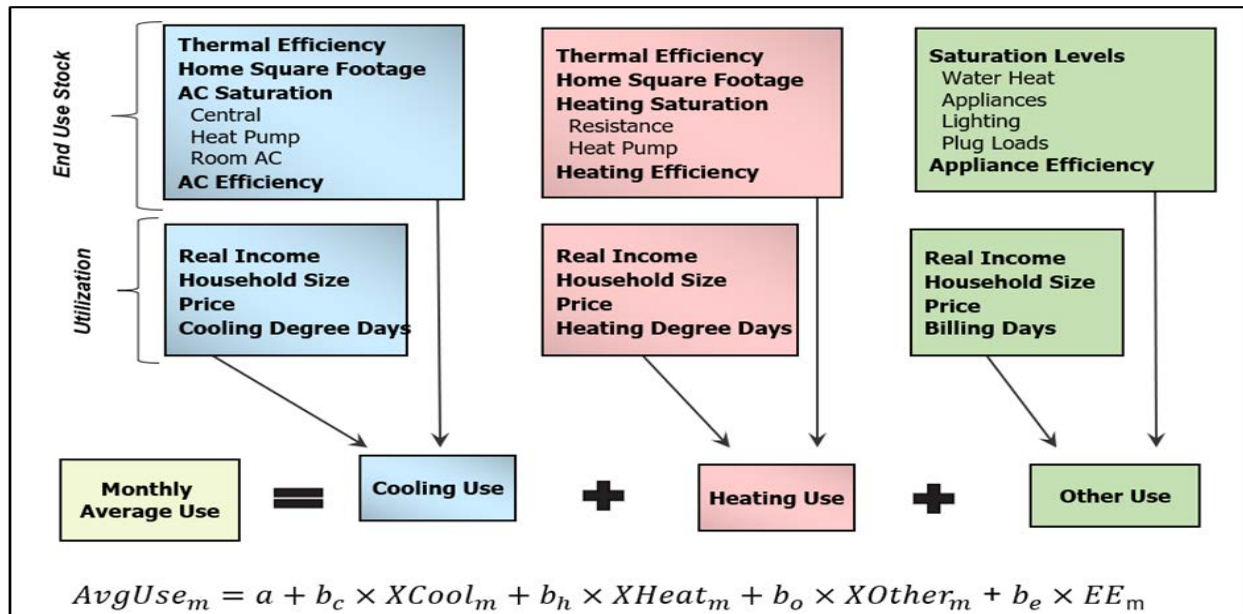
End Use Stock

Thermal Efficiency
Home Square Footage
AC Saturation
Central
Heat Pump
Room AC
AC Efficiency

Thermal Efficiency
Home Square Footage
Heating Saturation
Resistance
Heat Pump
Heating Efficiency

Saturation Levels
Water Heat
Appliances
Lighting
Plug Loads
Appliance Efficiency

Utilization

Real Income
Household Size
Price
Cooling Degree Days

Real Income
Household Size
Price
Heating Degree Days

Real Income
Household Size
Price
Billing Days

Monthly Average Use = Cooling Use + Heating Use + Other Use

$AvgUse_m = a + b_c \times XCool_m + b_h \times XHeat_m + b_o \times XOther_m + b_e \times EE_m$